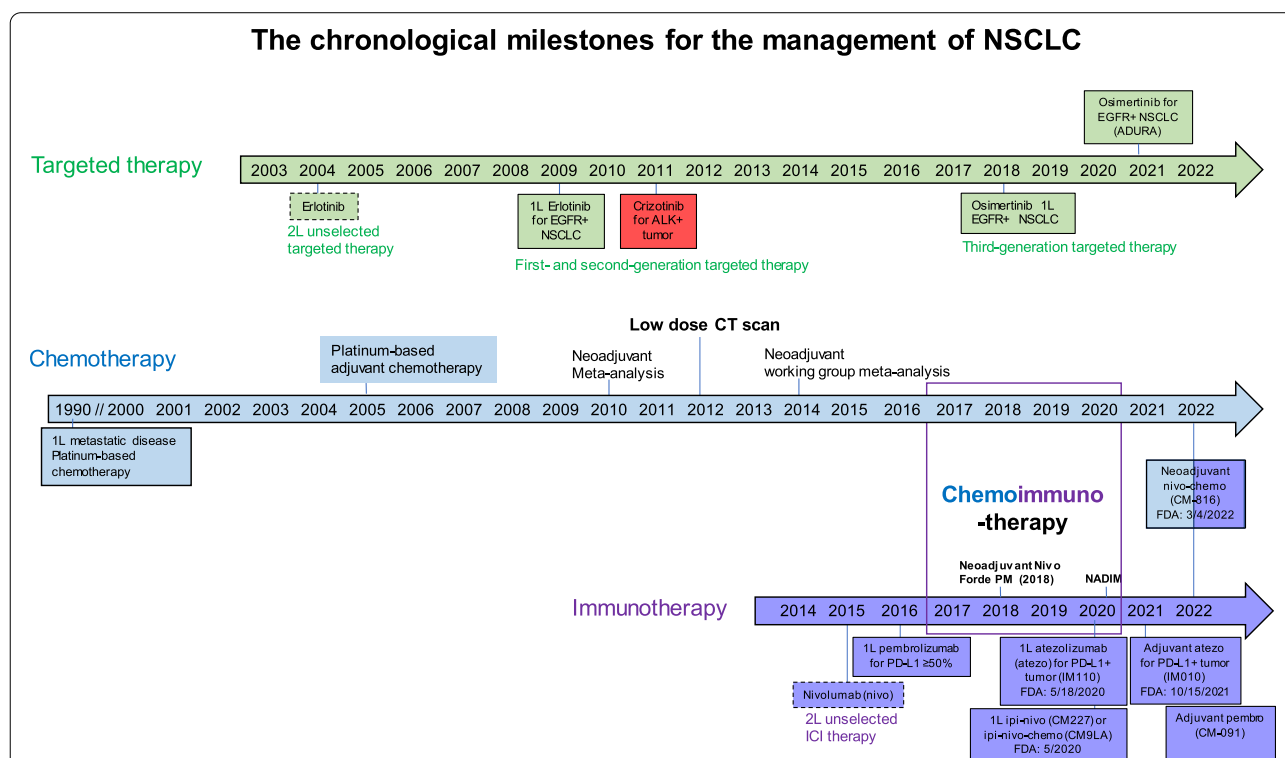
The chronological milestones for the management of NSCLC

Osimertinib for EGFR+ NSCLC (ADURA)

Targeted therapy

2003 2004 2005 2006 2007 2008 2009 2010 2011 2012 2013 2014 2015 2016 2017 2018 2019 2020 2021 2022

Erlotinib
2L unselected targeted therapy

1L Erlotinib for EGFR+ NSCLC

Crizotinib for ALK+ tumor

First- and second-generation targeted therapy

Osimertinib 1L EGFR+ NSCLC
Third-generation targeted therapy

Low dose CT scan

Chemotherapy

Platinum-based adjuvant chemotherapy

Neoadjuvant Meta-analysis

Neoadjuvant working group meta-analysis

1990 // 2000 2001 2002 2003 2004 2005 2006 2007 2008 2009 2010 2011 2012 2013 2014 2015 2016 2017 2018 2019 2020 2021 2022

1L metastatic disease Platinum-based chemotherapy

Chemoimmuno -therapy

Neoadjuvant nivo-chemo (CM-816) FDA: 3/4/2022

Neoadjuvant Nivo Forde PM (2018)

NADIM

Immunotherapy

2014 2015 2016 2017 2018 2019 2020 2021 2022

1L pembrolizumab for PD-L1 ≥50%

Nivolumab (nivo)
2L unselected ICI therapy

1L atezolizumab (atezo) for PD-L1+ tumor (IM110) FDA: 5/18/2020

1L ipi-nivo (CM227) or ipi-nivo-chemo (CM9LA) FDA: 5/2020

Adjuvant atezo for PD-L1+ tumor (IM010) FDA: 10/15/2021

Adjuvant pembro (CM-091)